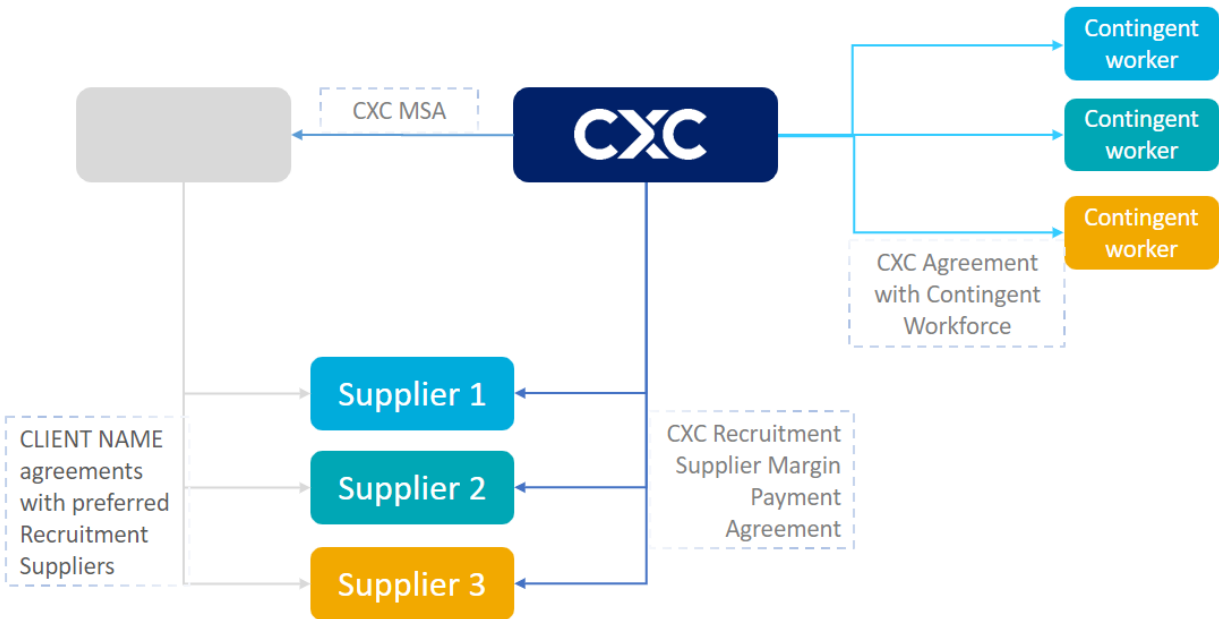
CXC MSA

CXC

Contingent worker

Contingent worker

Contingent worker

CXC Agreement with Contingent Workforce

Supplier 1

Supplier 2

Supplier 3

CLIENT NAME agreements with preferred Recruitment Suppliers

CXC Recruitment Supplier Margin Payment Agreement